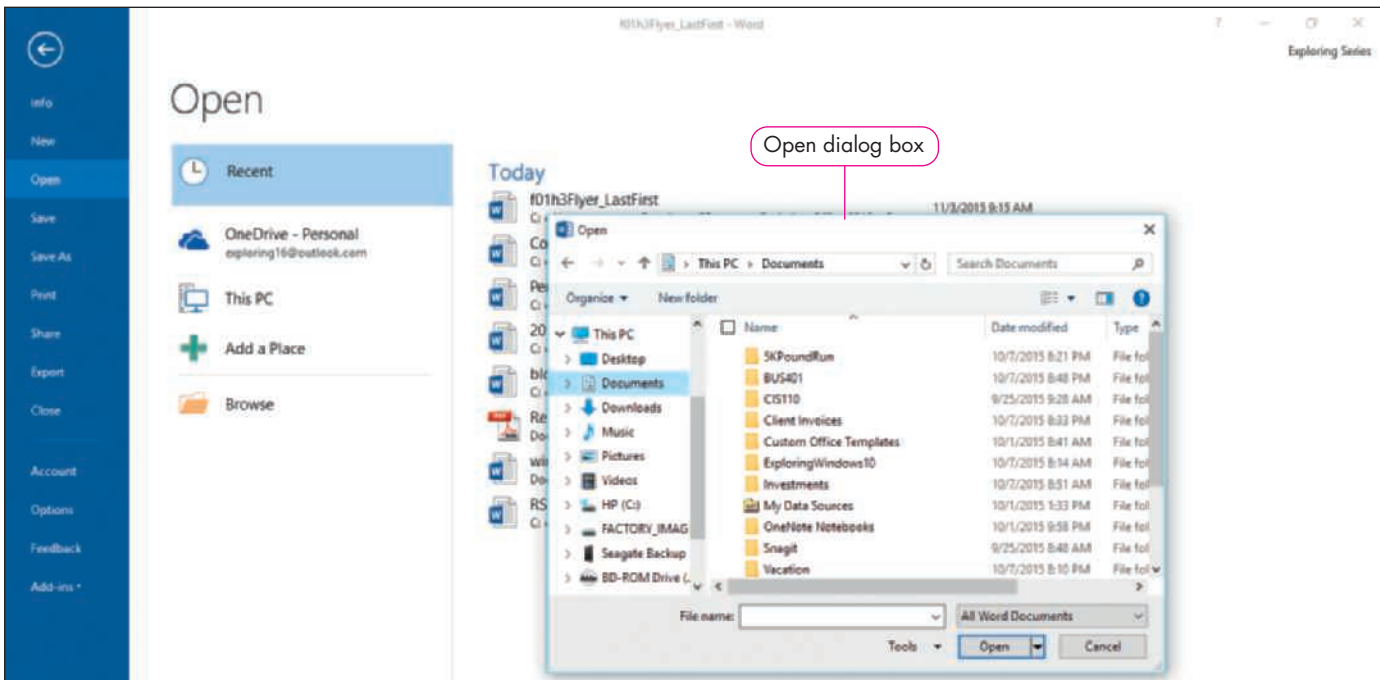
f01h3Flyer_LastFirst - Word

? — ☐ ✕

Exploring Series

Info
New
Open
Save
Save As
Print
Share
Export
Close

Account
Options
Feedback
Add-ins

Open

Recent

OneDrive - Personal
exploring16@outlook.com

This PC

Add a Place

Browse

Today

f01h3Flyer_LastFirst
C: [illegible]
11/3/2015 9:15 AM

Co
C:

Pe
C:

20
C:

bl
C:

Re
Do

wi
Do

RS
C:

Open dialog box

Open

This PC › Documents

Search Documents

Organize ▾ New folder

This PC
Desktop
Documents
Downloads
Music
Pictures
Videos
HP (C:)
FACTORY_IMAG
Seagate Backup
BD-ROM Drive (

| Name | Date modified | Type |
|---|---|---|
| 5KPoundRun | 10/7/2015 8:21 PM | File fol |
| BUS401 | 10/7/2015 8:48 PM | File fol |
| CIS110 | 9/25/2015 9:28 AM | File fol |
| Client Invoices | 10/7/2015 8:33 PM | File fol |
| Custom Office Templates | 10/1/2015 8:41 AM | File fol |
| ExploringWindows10 | 10/7/2015 8:14 AM | File fol |
| Investments | 10/7/2015 8:51 AM | File fol |
| My Data Sources | 10/1/2015 1:33 PM | File fol |
| OneNote Notebooks | 10/1/2015 9:58 PM | File fol |
| Snagit | 9/25/2015 8:48 AM | File fol |
| Vacation | 10/7/2015 8:10 PM | File fol |

File name:

All Word Documents

Tools ▾

Open

Cancel